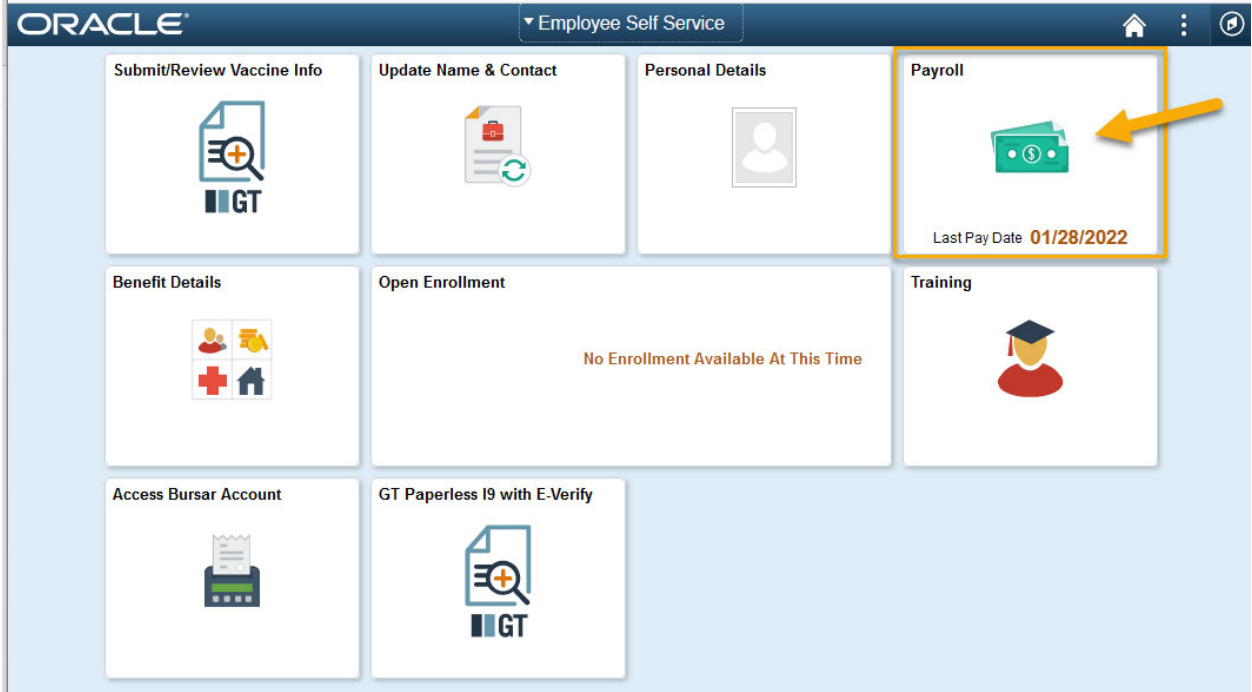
ORACLE

▾ Employee Self Service

Submit/Review Vaccine Info

GT

Update Name & Contact

Personal Details

Payroll

Last Pay Date 01/28/2022

Benefit Details

Open Enrollment

No Enrollment Available At This Time

Training

Access Bursar Account

GT Paperless I9 with E-Verify

GT